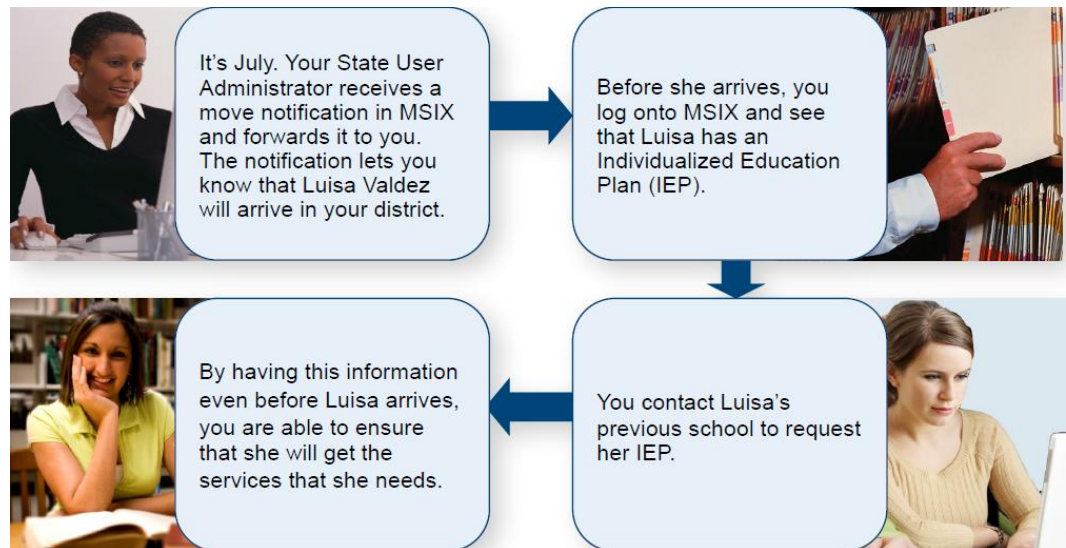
It’s July. Your State User Administrator receives a move notification in MSIX and forwards it to you. The notification lets you know that Luisa Valdez will arrive in your district.

Before she arrives, you log onto MSIX and see that Luisa has an Individualized Education Plan (IEP).

You contact Luisa’s previous school to request her IEP.

By having this information even before Luisa arrives, you are able to ensure that she will get the services that she needs.